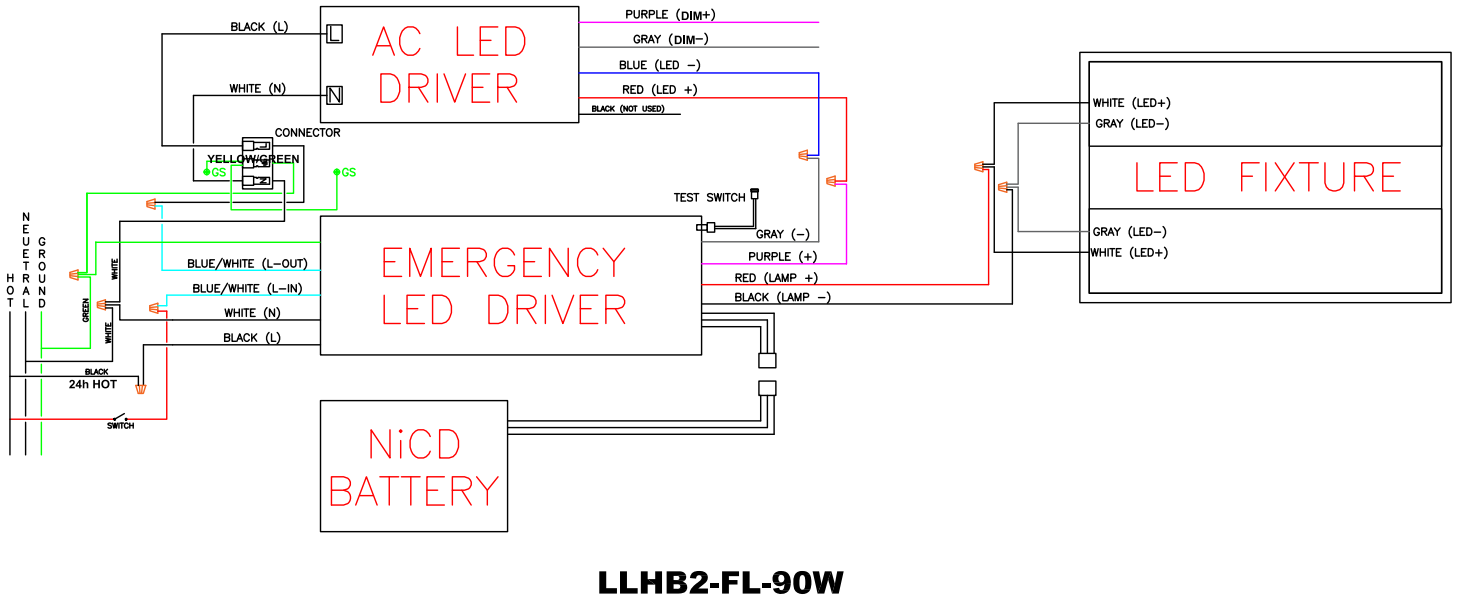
BLACK (L)
L
AC LED DRIVER
N
WHITE (N)
PURPLE (DIM+)
GRAY (DIM−)
BLUE (LED −)
RED (LED +)
BLACK (NOT USED)
CONNECTOR
YELLOW/GREEN
GS
GS
1
2
TEST SWITCH
GRAY (−)
PURPLE (+)
RED (LAMP +)
BLACK (LAMP −)
EMERGENCY LED DRIVER
BLUE/WHITE (L−OUT)
BLUE/WHITE (L−IN)
WHITE (N)
BLACK (L)
WHITE
GREEN
WHITE
BLACK
24h HOT
SWITCH
HOT
NEUTRAL
GROUND
WHITE (LED+)
GRAY (LED−)
LED FIXTURE
GRAY (LED−)
WHITE (LED+)
NiCD BATTERY
LLHB2-FL-90W